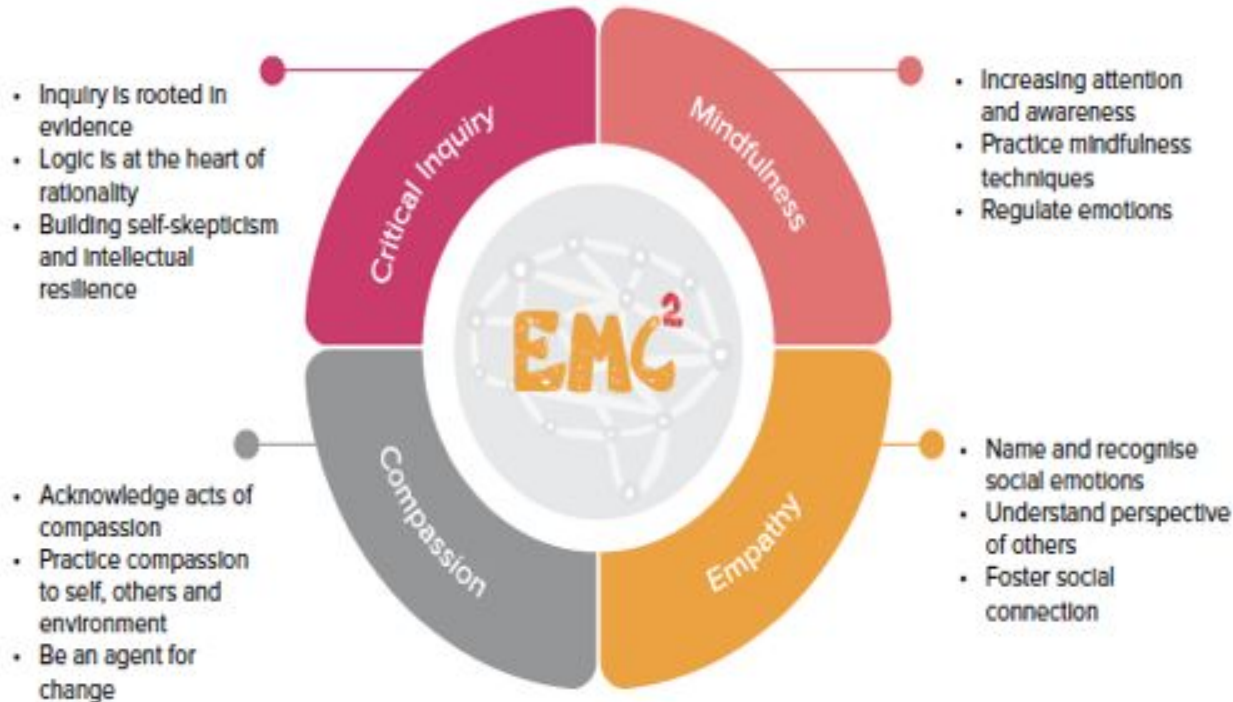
- Inquiry is rooted in evidence
- Logic is at the heart of rationality
- Building self-skepticism and intellectual resilience

Critical Inquiry

Mindfulness

- Increasing attention and awareness
- Practice mindfulness techniques
- Regulate emotions

$EMC^2$

- Acknowledge acts of compassion
- Practice compassion to self, others and environment
- Be an agent for change

Compassion

Empathy

- Name and recognise social emotions
- Understand perspective of others
- Foster social connection